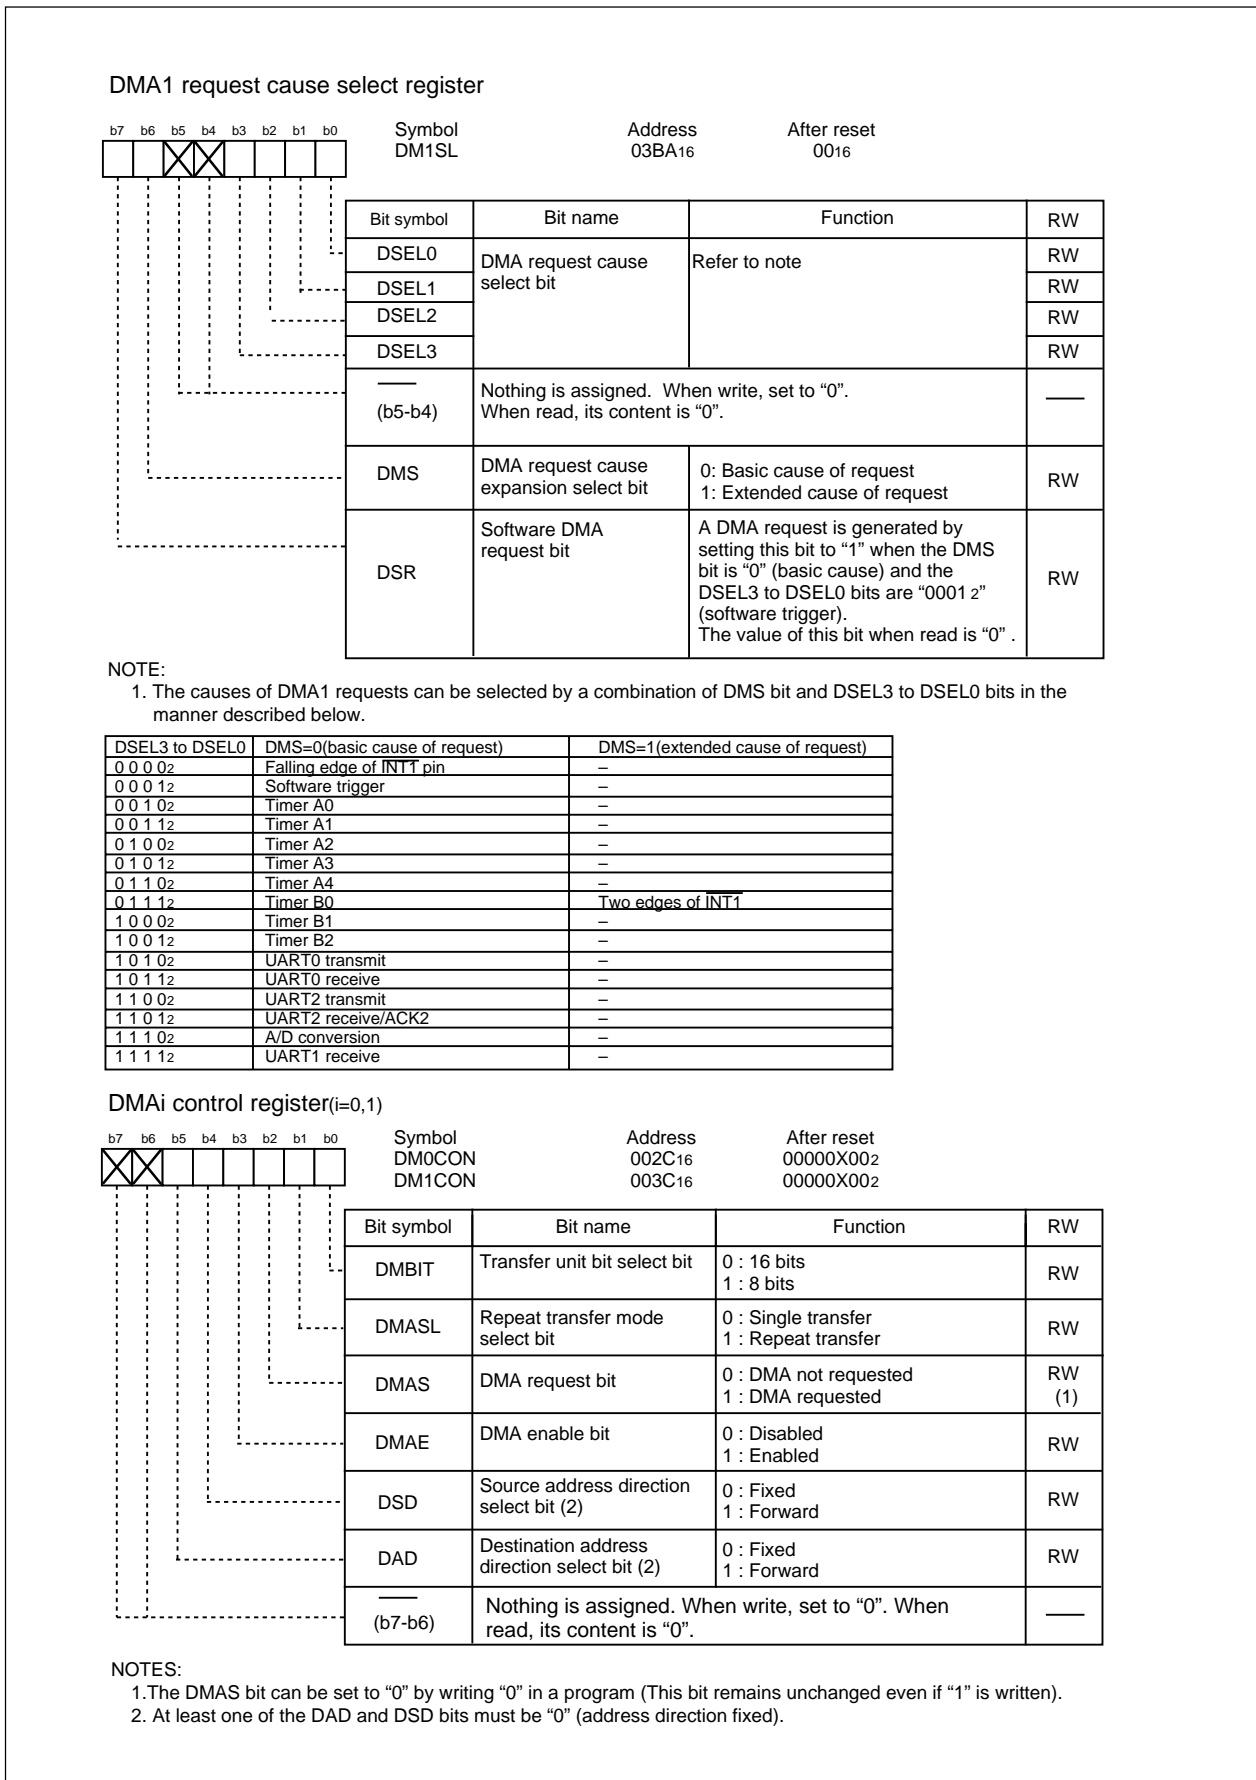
DMA1 request cause select register

b7 b6 b5 b4 b3 b2 b1 b0

Symbol DM1SL | Address $03BA_{16}$ | After reset $00_{16}$

| Bit symbol | Bit name | Function | RW |
|---|---|---|---|
| DSEL0 | DMA request cause select bit | Refer to note | RW |
| DSEL1 | | | RW |
| DSEL2 | | | RW |
| DSEL3 | | | RW |
| (b5-b4) | Nothing is assigned. When write, set to "0". When read, its content is "0". | | |
| DMS | DMA request cause expansion select bit | 0: Basic cause of request 1: Extended cause of request | RW |
| DSR | Software DMA request bit | A DMA request is generated by setting this bit to "1" when the DMS bit is "0" (basic cause) and the DSEL3 to DSEL0 bits are "$0001_2$" (software trigger). The value of this bit when read is "0" . | RW |

NOTE:
1. The causes of DMA1 requests can be selected by a combination of DMS bit and DSEL3 to DSEL0 bits in the manner described below.

| DSEL3 to DSEL0 | DMS=0(basic cause of request) | DMS=1(extended cause of request) |
|---|---|---|
| $0000_2$ | Falling edge of $\overline{INT1}$ pin | – |
| $0001_2$ | Software trigger | – |
| $0010_2$ | Timer A0 | – |
| $0011_2$ | Timer A1 | – |
| $0100_2$ | Timer A2 | – |
| $0101_2$ | Timer A3 | – |
| $0110_2$ | Timer A4 | – |
| $0111_2$ | Timer B0 | Two edges of $\overline{INT1}$ |
| $1000_2$ | Timer B1 | – |
| $1001_2$ | Timer B2 | – |
| $1010_2$ | UART0 transmit | – |
| $1011_2$ | UART0 receive | – |
| $1100_2$ | UART2 transmit | – |
| $1101_2$ | UART2 receive/ACK2 | – |
| $1110_2$ | A/D conversion | – |
| $1111_2$ | UART1 receive | – |

DMAi control register(i=0,1)

b7 b6 b5 b4 b3 b2 b1 b0

Symbol DM0CON DM1CON | Address $002C_{16}$ $003C_{16}$ | After reset $00000X00_2$ $00000X00_2$

| Bit symbol | Bit name | Function | RW |
|---|---|---|---|
| DMBIT | Transfer unit bit select bit | 0 : 16 bits 1 : 8 bits | RW |
| DMASL | Repeat transfer mode select bit | 0 : Single transfer 1 : Repeat transfer | RW |
| DMAS | DMA request bit | 0 : DMA not requested 1 : DMA requested | RW (1) |
| DMAE | DMA enable bit | 0 : Disabled 1 : Enabled | RW |
| DSD | Source address direction select bit (2) | 0 : Fixed 1 : Forward | RW |
| DAD | Destination address direction select bit (2) | 0 : Fixed 1 : Forward | RW |
| (b7-b6) | Nothing is assigned. When write, set to "0". When read, its content is "0". | | |

NOTES:
1.The DMAS bit can be set to "0" by writing "0" in a program (This bit remains unchanged even if "1" is written).
2. At least one of the DAD and DSD bits must be "0" (address direction fixed).